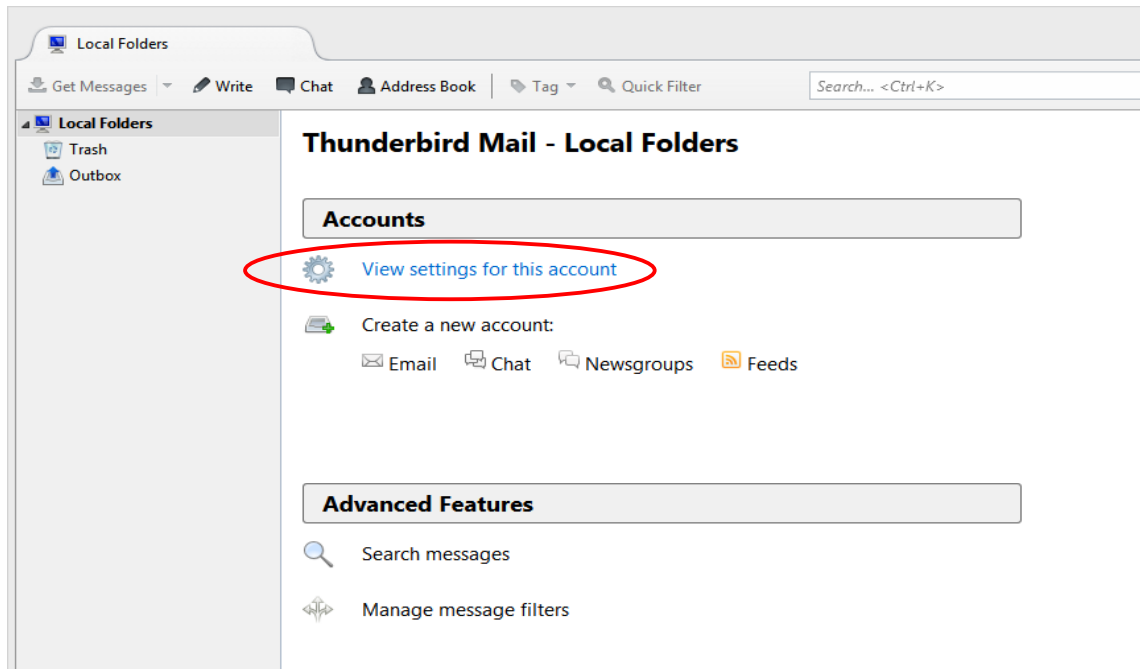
Local Folders

Get Messages | Write | Chat | Address Book | Tag | Quick Filter | Search... <Ctrl+K>

Local Folders
Trash
Outbox

Thunderbird Mail - Local Folders

Accounts

View settings for this account

Create a new account:

Email Chat Newsgroups Feeds

Advanced Features

Search messages

Manage message filters